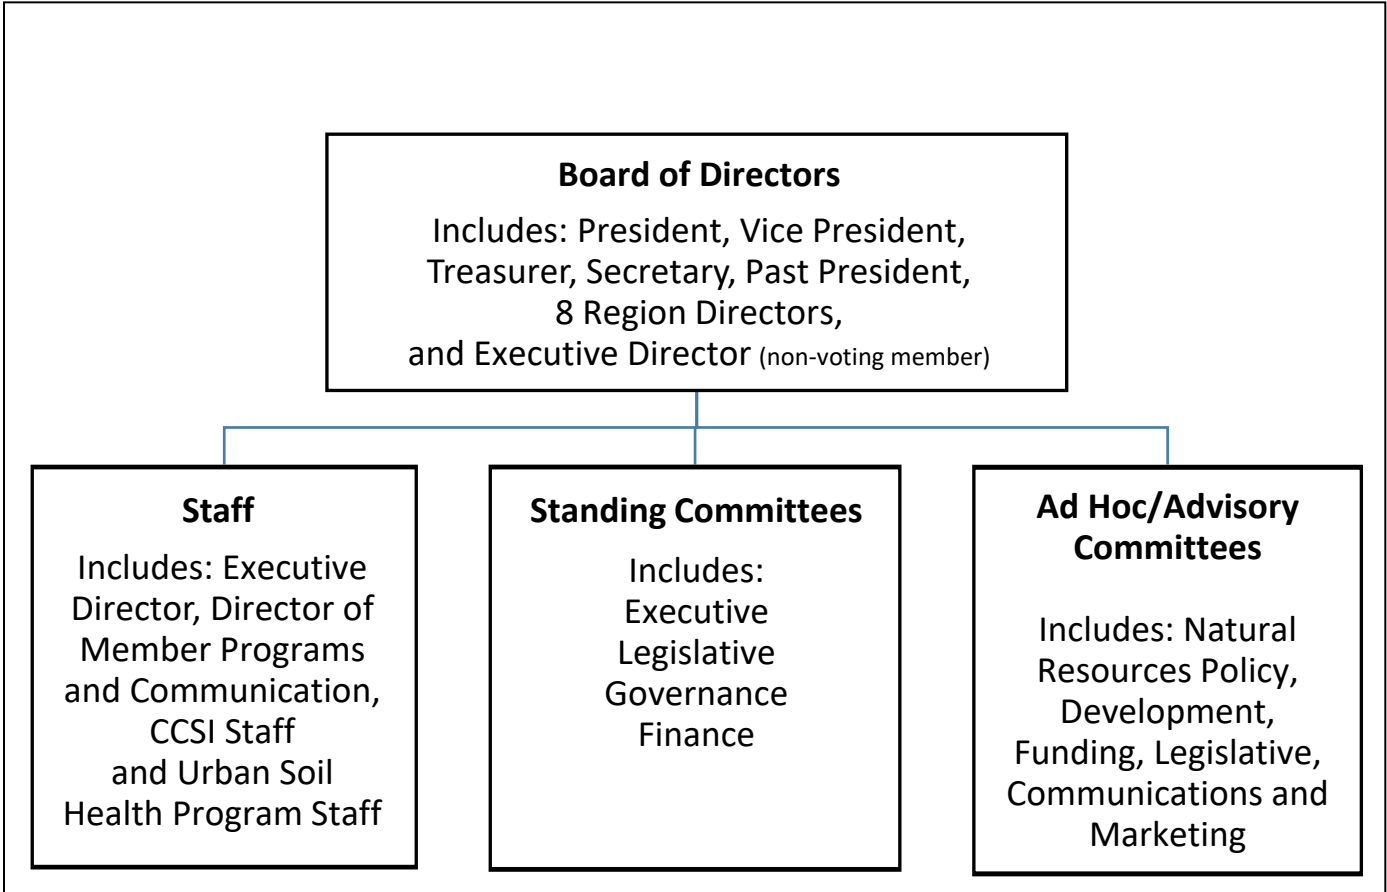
**Board of Directors**

Includes: President, Vice President, Treasurer, Secretary, Past President, 8 Region Directors, and Executive Director (non-voting member)

**Staff**

Includes: Executive Director, Director of Member Programs and Communication, CCSI Staff and Urban Soil Health Program Staff

**Standing Committees**

Includes:
Executive
Legislative
Governance
Finance

**Ad Hoc/Advisory Committees**

Includes: Natural Resources Policy, Development, Funding, Legislative, Communications and Marketing